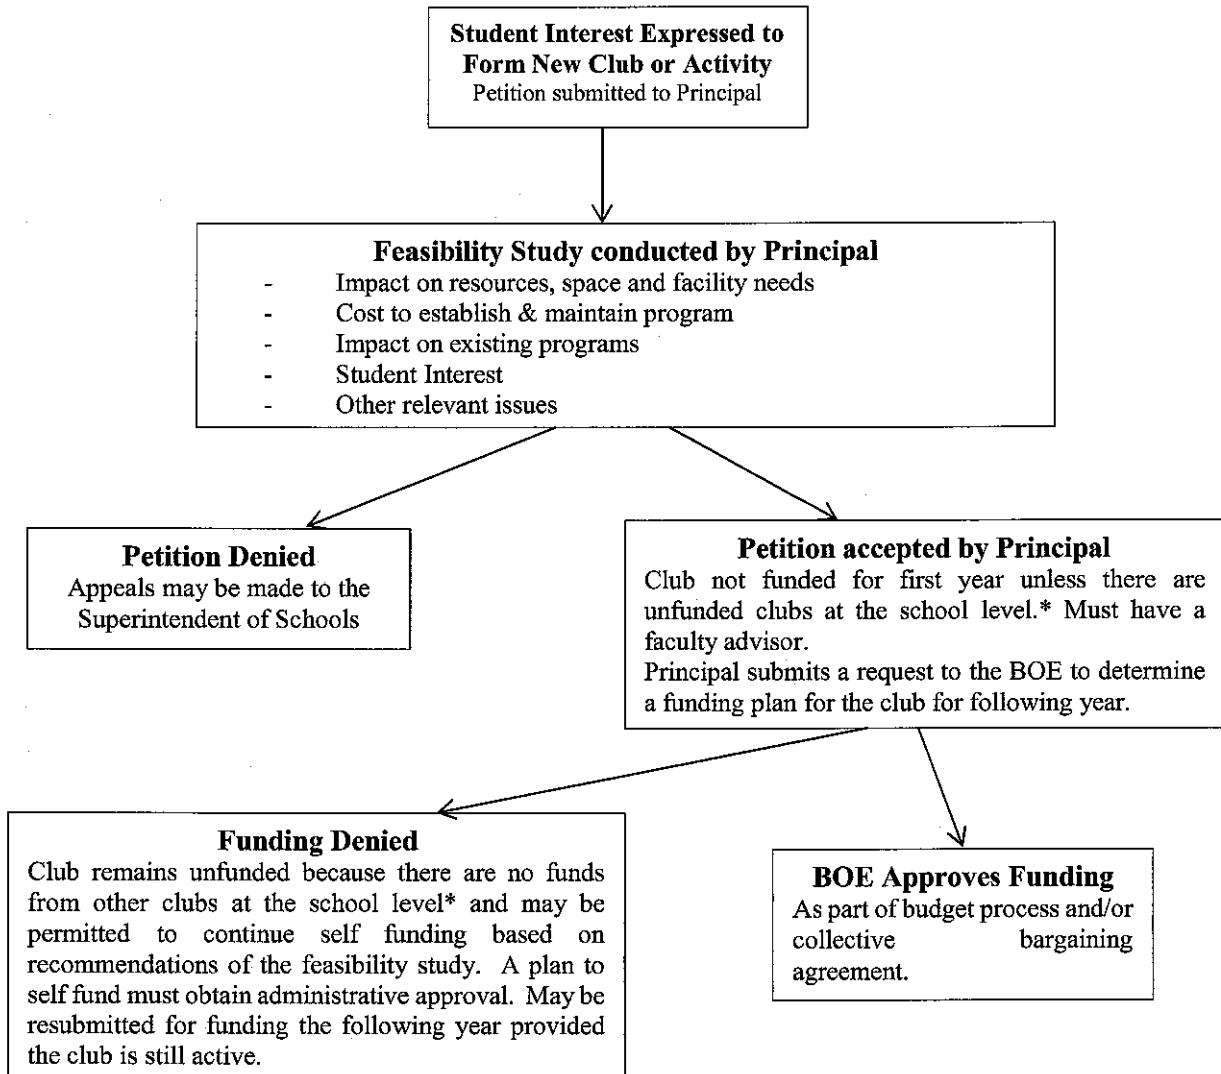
**Student Interest Expressed to Form New Club or Activity**
Petition submitted to Principal

**Feasibility Study conducted by Principal**
- Impact on resources, space and facility needs
- Cost to establish & maintain program
- Impact on existing programs
- Student Interest
- Other relevant issues

**Petition Denied**
Appeals may be made to the Superintendent of Schools

**Petition accepted by Principal**
Club not funded for first year unless there are unfunded clubs at the school level.* Must have a faculty advisor.
Principal submits a request to the BOE to determine a funding plan for the club for following year.

**Funding Denied**
Club remains unfunded because there are no funds from other clubs at the school level* and may be permitted to continue self funding based on recommendations of the feasibility study. A plan to self fund must obtain administrative approval. May be resubmitted for funding the following year provided the club is still active.

**BOE Approves Funding**
As part of budget process and/or collective bargaining agreement.